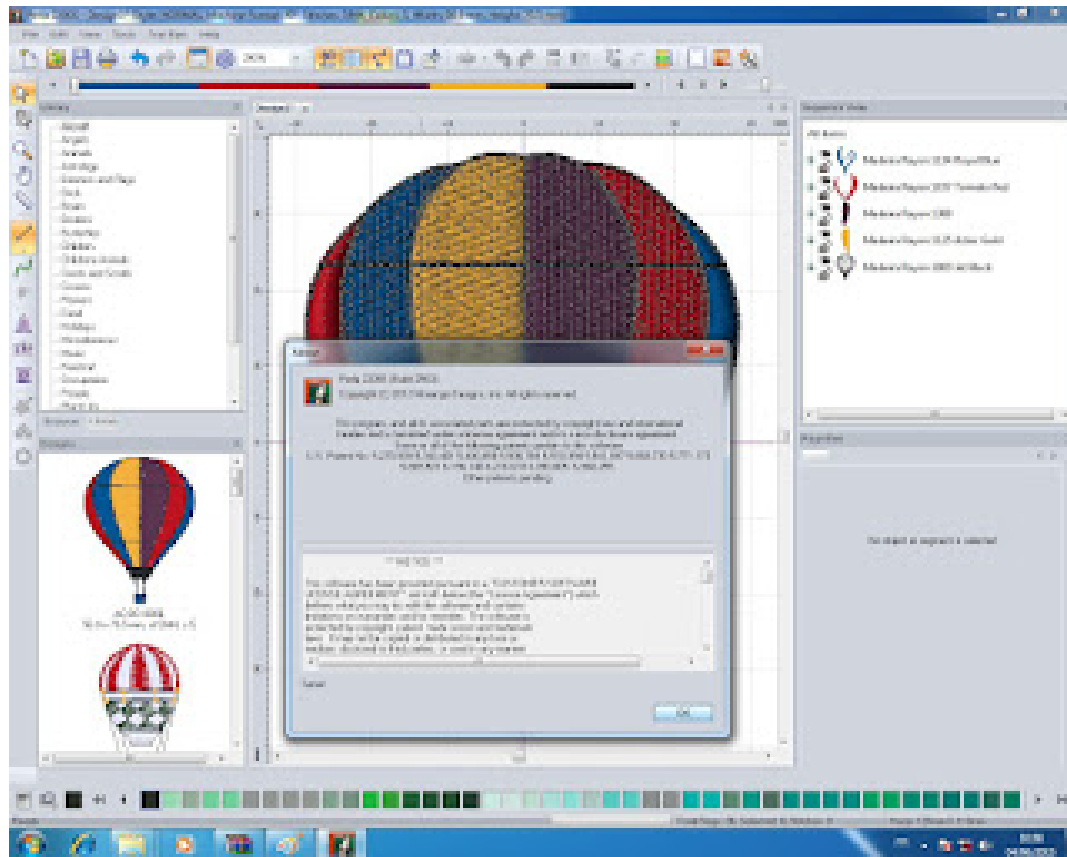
Library

Aircraft
Angels
Animals
Birthdays
Borders and Tags
Bugs
Boats
Borders
Butterflies
Children
Children's Animals
Clocks and Scrolls
Crosses
Flowers
Food
Holidays
Miscellaneous
Music
Nautical
Occupations
People

Designs

Sequence View

All Items

Madeira Rayon 1076 Royal Blue
Madeira Rayon 1037 Tomato Red
Madeira Rayon 1083
Madeira Rayon 1025 Amber Gold
Madeira Rayon 1000 Jet Black

Properties

No object or segment is selected

About

Copyright (C) 2013 Pulse Microsystems Ltd. All rights reserved.

Other patents pending

** NOTICE **

OK